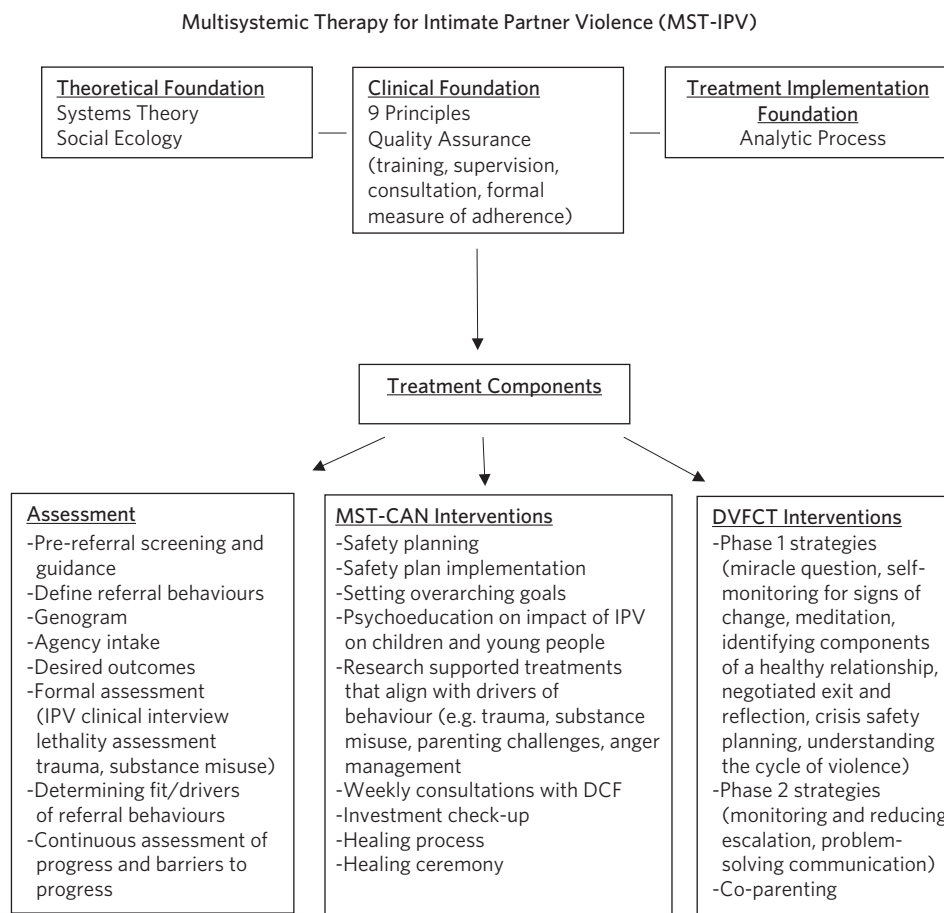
Multisystemic Therapy for Intimate Partner Violence (MST-IPV)

Theoretical Foundation
Systems Theory
Social Ecology

Clinical Foundation
9 Principles
Quality Assurance (training, supervision, consultation, formal measure of adherence)

Treatment Implementation Foundation
Analytic Process

Treatment Components

Assessment
-Pre-referral screening and guidance
-Define referral behaviours
-Genogram
-Agency intake
-Desired outcomes
-Formal assessment (IPV clinical interview lethality assessment trauma, substance misuse)
-Determining fit/drivers of referral behaviours
-Continuous assessment of progress and barriers to progress

MST-CAN Interventions
-Safety planning
-Safety plan implementation
-Setting overarching goals
-Psychoeducation on impact of IPV on children and young people
-Research supported treatments that align with drivers of behaviour (e.g. trauma, substance misuse, parenting challenges, anger management
-Weekly consultations with DCF
-Investment check-up
-Healing process
-Healing ceremony

DVFCT Interventions
-Phase 1 strategies (miracle question, self-monitoring for signs of change, meditation, identifying components of a healthy relationship, negotiated exit and reflection, crisis safety planning, understanding the cycle of violence)
-Phase 2 strategies (monitoring and reducing escalation, problem-solving communication)
-Co-parenting